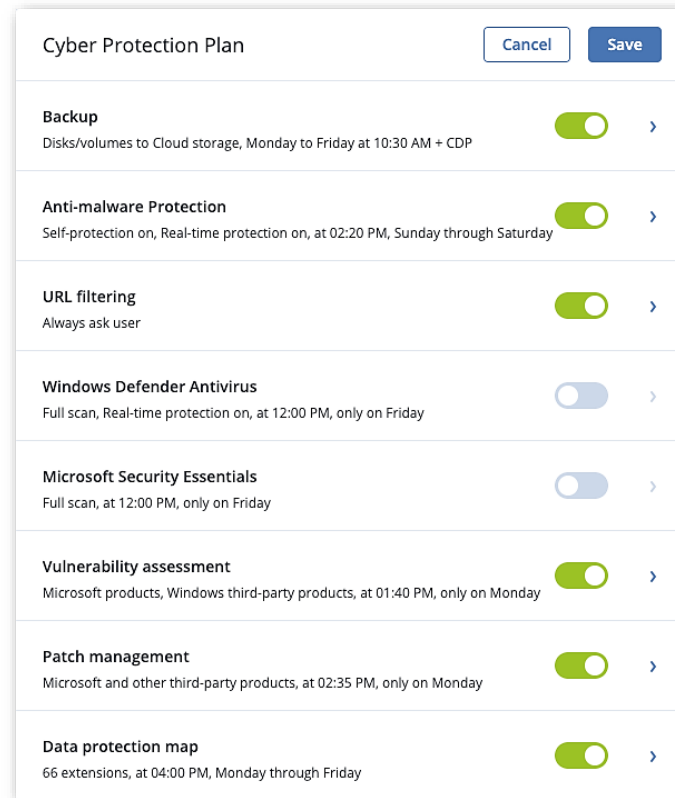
Cyber Protection Plan

Cancel

Save

Backup
Disks/volumes to Cloud storage, Monday to Friday at 10:30 AM + CDP

Anti-malware Protection
Self-protection on, Real-time protection on, at 02:20 PM, Sunday through Saturday

URL filtering
Always ask user

Windows Defender Antivirus
Full scan, Real-time protection on, at 12:00 PM, only on Friday

Microsoft Security Essentials
Full scan, at 12:00 PM, only on Friday

Vulnerability assessment
Microsoft products, Windows third-party products, at 01:40 PM, only on Monday

Patch management
Microsoft and other third-party products, at 02:35 PM, only on Monday

Data protection map
66 extensions, at 04:00 PM, Monday through Friday